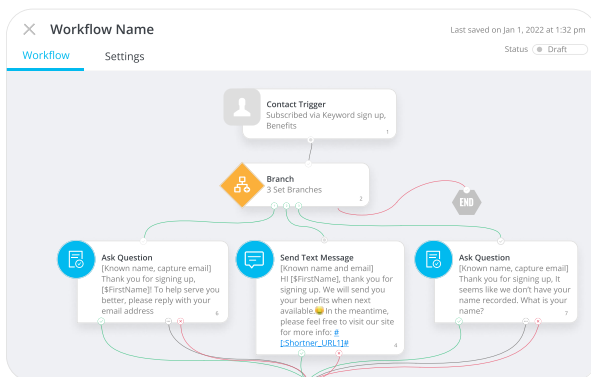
Workflow Name

Last saved on Jan 1, 2022 at 1:32 pm

Workflow

Settings

Status

Draft

Contact Trigger
Subscribed via Keyword sign up, Benefits
1

Branch
3 Set Branches
2

END

Ask Question
[Known name, capture email] Thank you for signing up, [$FirstName]! To help serve you better, please reply with your email address
6

Send Text Message
[Known name and email] HI [$FirstName], thank you for signing up. We will send you your benefits when next available.😀 In the meantime, please feel free to visit our site for more info: #[:Shortner_URL1]#
4

Ask Question
[Known name, capture email] Thank you for signing up, It seems like we don't have your name recorded. What is your name?
7